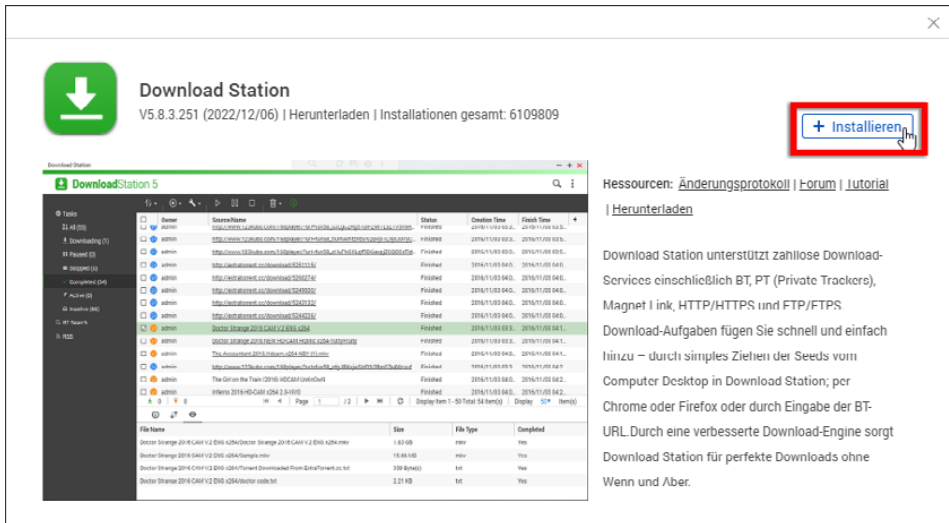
Download Station

V5.8.3.251 (2022/12/06) | Herunterladen | Installationen gesamt: 6109809

+ Installieren

Download Station

DownloadStation 5

Tasks
All (50)
Downloading (1)
Paused (0)
Stopped (0)
Completed (24)
Active (0)
Inactive (50)
BT Search
RSS

| Owner | Source/Name | Status | Creation Time | Finish Time |
|---|---|---|---|---|
| admin | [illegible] | Finished | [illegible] | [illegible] |
| admin | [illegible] | Finished | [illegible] | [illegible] |
| admin | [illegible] | Finished | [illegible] | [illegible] |
| admin | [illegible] | Finished | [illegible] | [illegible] |
| admin | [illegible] | Finished | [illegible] | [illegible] |
| admin | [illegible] | Finished | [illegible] | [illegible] |
| admin | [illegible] | Finished | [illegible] | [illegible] |
| admin | Doctor Strange 2016 CAM V2 ENG x264 | Finished | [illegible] | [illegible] |
| admin | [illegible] | Finished | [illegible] | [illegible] |
| admin | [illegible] | Finished | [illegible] | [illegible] |
| admin | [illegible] | Finished | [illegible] | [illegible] |
| admin | The Girl on the Train (2016) HDCAM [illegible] | Finished | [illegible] | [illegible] |
| admin | Inferno 2016 HD-CAM x264 2.5-YIFG | Finished | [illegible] | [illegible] |

Page 1 /2
Display Item 1 - 50 Total: 54 Item(s) Display 50 Item(s)

| File Name | Size | File Type | Completed |
|---|---|---|---|
| Doctor Strange 2016 CAM V2 ENG x264/Doctor Strange 2016 CAM V2 ENG x264.mkv | 1.63 GB | mkv | Yes |
| Doctor Strange 2016 CAM V2 ENG x264/Sample.mkv | 15.66 MB | mkv | Yes |
| Doctor Strange 2016 CAM V2 ENG x264/Torrent Downloaded From ExtraTorrent.cc.txt | 339 Byte(s) | txt | Yes |
| Doctor Strange 2016 CAM V2 ENG x264/doctor code.txt | 2.21 KB | txt | Yes |

Ressourcen: Änderungsprotokoll | Forum | Tutorial | Herunterladen

Download Station unterstützt zahllose Download-Services einschließlich BT, PT (Private Trackers), Magnet Link, HTTP/HTTPS und FTP/FTPS Download-Aufgaben fügen Sie schnell und einfach hinzu – durch simples Ziehen der Seeds vom Computer Desktop in Download Station; per Chrome oder Firefox oder durch Eingabe der BT-URL.Durch eine verbesserte Download-Engine sorgt Download Station für perfekte Downloads ohne Wenn und Aber.